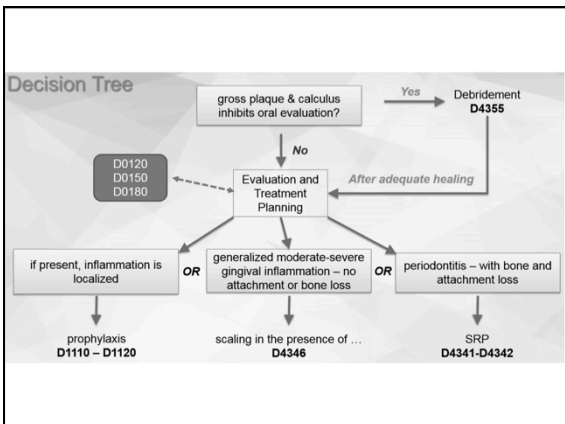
Decision Tree

gross plaque & calculus inhibits oral evaluation?

Yes

Debridement
D4355

No

D0120
D0150
D0180

Evaluation and Treatment Planning

After adequate healing

if present, inflammation is localized

OR

generalized moderate-severe gingival inflammation – no attachment or bone loss

OR

periodontitis – with bone and attachment loss

prophylaxis
D1110 – D1120

scaling in the presence of …
D4346

SRP
D4341-D4342